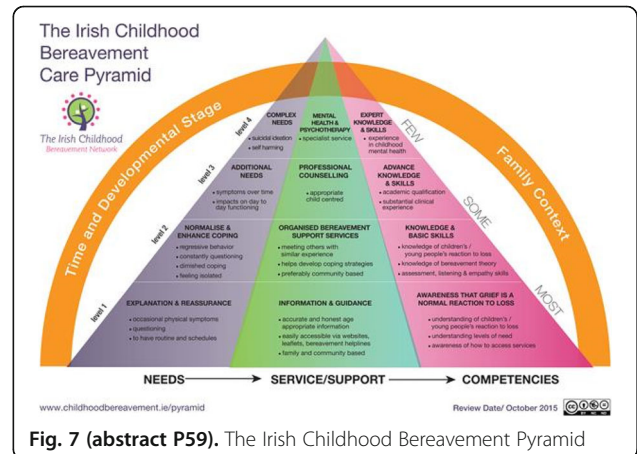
The Irish Childhood Bereavement Care Pyramid

The Irish Childhood Bereavement Network

Time and Developmental Stage

Family Context

FEW

SOME

MOST

level 4

COMPLEX NEEDS
• suicidal ideation
• self harming

MENTAL HEALTH & PSYCHOTHERAPY
• specialist service

EXPERT KNOWLEDGE & SKILLS
• experience in childhood mental health

level 3

ADDITIONAL NEEDS
• symptoms over time
• impacts on day to day functioning

PROFESSIONAL COUNSELLING
• appropriate child centred

ADVANCE KNOWLEDGE & SKILLS
• academic qualification
• substantial clinical experience

level 2

NORMALISE & ENHANCE COPING
• regressive behavior
• constantly questioning
• dimished coping
• feeling isolated

ORGANISED BEREAVEMENT SUPPORT SERVICES
• meeting others with similar experience
• helps develop coping strategies
• preferably community based

KNOWLEDGE & BASIC SKILLS
• knowledge of children's/ young people's reaction to loss
• knowledge of bereavement theory
• assessment, listening & empathy skills

level 1

EXPLANATION & REASSURANCE
• occasional physical symptoms
• questioning
• to have routine and schedules

INFORMATION & GUIDANCE
• accurate and honest age appropriate information
• easily accessible via websites, leaflets, bereavement helplines
• family and community based

AWARENESS THAT GRIEF IS A NORMAL REACTION TO LOSS
• understanding of children's/ young people's reaction to loss
• understanding levels of need
• awareness of how to access services

NEEDS → SERVICE/SUPPORT → COMPETENCIES

www.childhoodbereavement.ie/pyramid

Review Date/ October 2015

Fig. 7 (abstract P59). The Irish Childhood Bereavement Pyramid